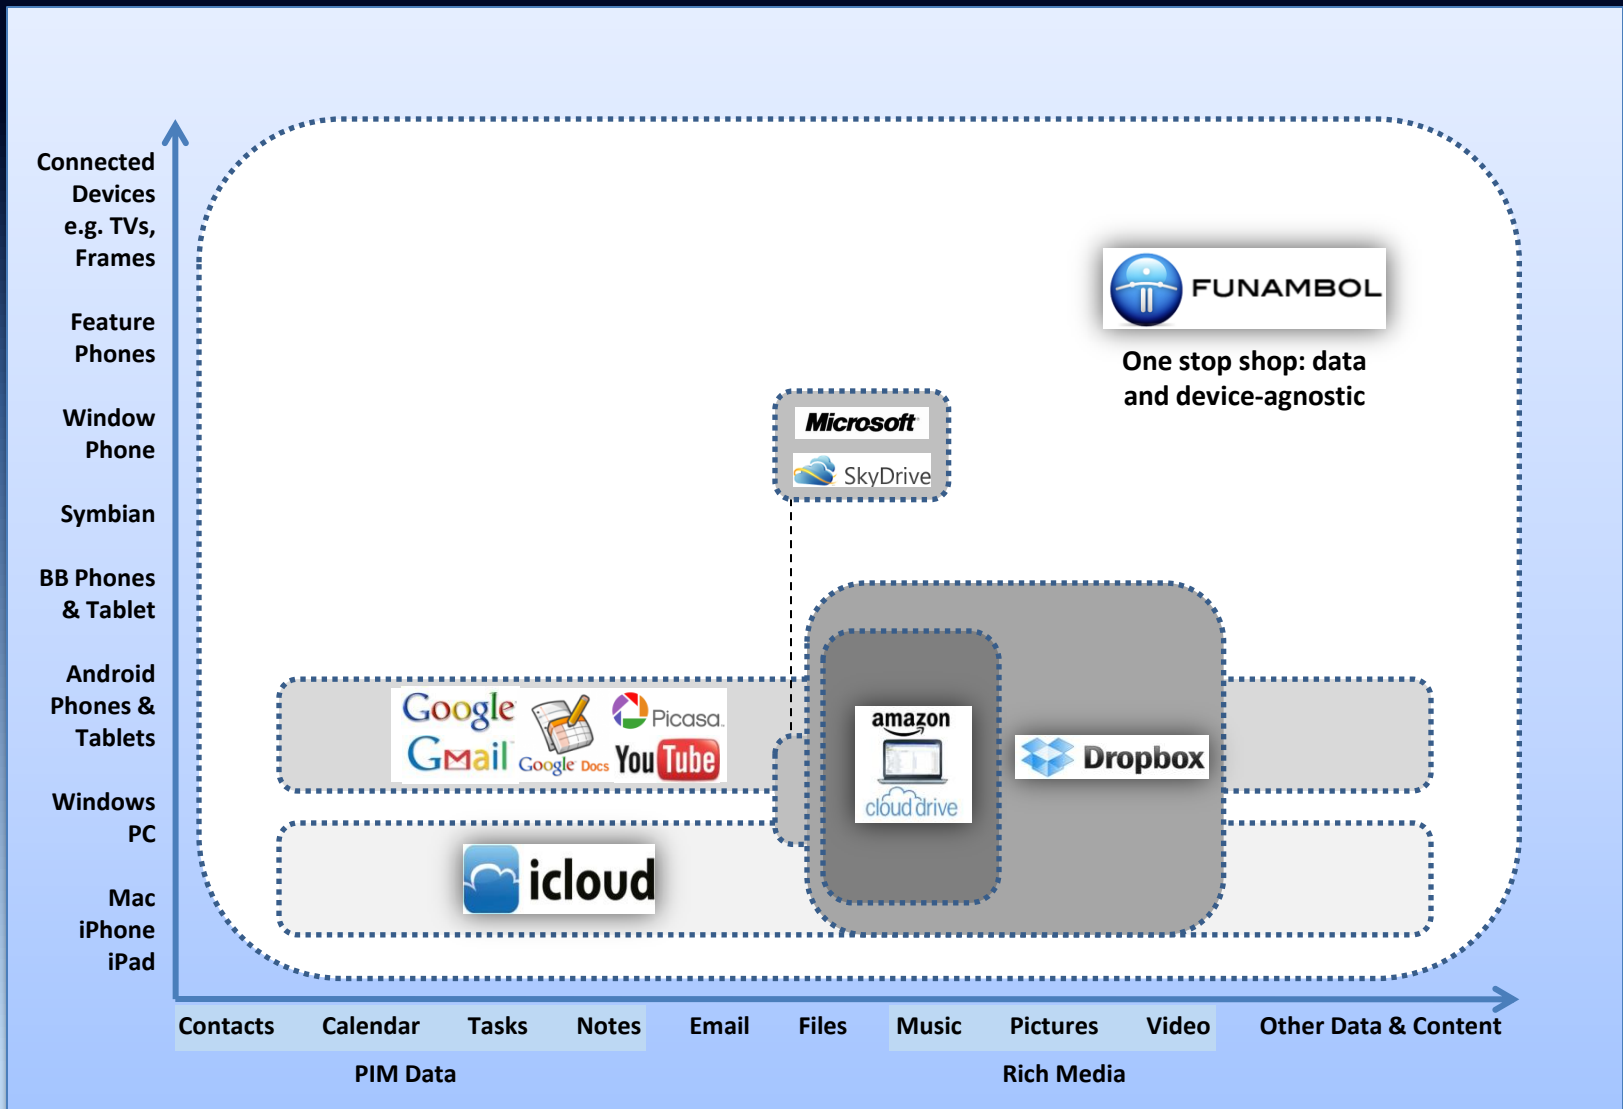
Connected Devices e.g. TVs, Frames

Feature Phones

Window Phone

Symbian

BB Phones & Tablet

Android Phones & Tablets

Windows PC

Mac iPhone iPad

FUNAMBOL

One stop shop: data and device-agnostic

Microsoft

SkyDrive

Google

Gmail

Google Docs

Picasa

YouTube

amazon

cloud drive

Dropbox

icloud

Contacts Calendar Tasks Notes Email Files Music Pictures Video Other Data & Content

PIM Data

Rich Media